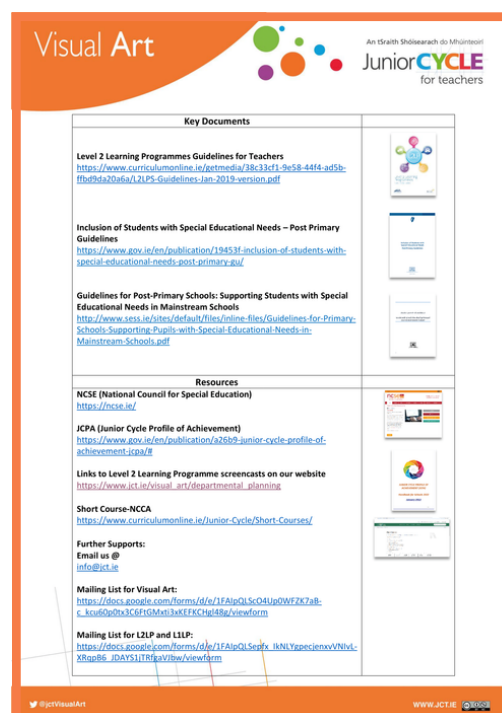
Visual Art

An tSraith Shóisearach do Mhúinteoirí
Junior CYCLE for teachers

| Key Documents | |
|---|---|
| **Level 2 Learning Programmes Guidelines for Teachers** https://www.curriculumonline.ie/getmedia/38c33cf1-9e58-44f4-ad5b-ffbd9da20a6a/L2LPS-Guidelines-Jan-2019-version.pdf | |
| **Inclusion of Students with Special Educational Needs – Post Primary Guidelines** https://www.gov.ie/en/publication/19453f-inclusion-of-students-with-special-educational-needs-post-primary-gu/ | |
| **Guidelines for Post-Primary Schools: Supporting Students with Special Educational Needs in Mainstream Schools** http://www.sess.ie/sites/default/files/inline-files/Guidelines-for-Primary-Schools-Supporting-Pupils-with-Special-Educational-Needs-in-Mainstream-Schools.pdf | |
| **Resources** | |
| **NCSE (National Council for Special Education)** https://ncse.ie/ **JCPA (Junior Cycle Profile of Achievement)** https://www.gov.ie/en/publication/a26b9-junior-cycle-profile-of-achievement-jcpa/# **Links to Level 2 Learning Programme screencasts on our website** https://www.jct.ie/visual_art/departmental_planning **Short Course-NCCA** https://www.curriculumonline.ie/Junior-Cycle/Short-Courses/ **Further Supports: Email us @** info@jct.ie **Mailing List for Visual Art:** https://docs.google.com/forms/d/e/1FAIpQLScO4Up0WFZK7aB-c_kcu60p0tx3C6FtGMxti3xKEFKCHgl48g/viewform **Mailing List for L2LP and L1LP:** https://docs.google.com/forms/d/e/1FAIpQLSepfx_lkNLYgpecjenxvVNlvL-XRqpB6_JDAYS1jTRfgaVJbw/viewform | |

@jctVisualArt

WWW.JCT.IE